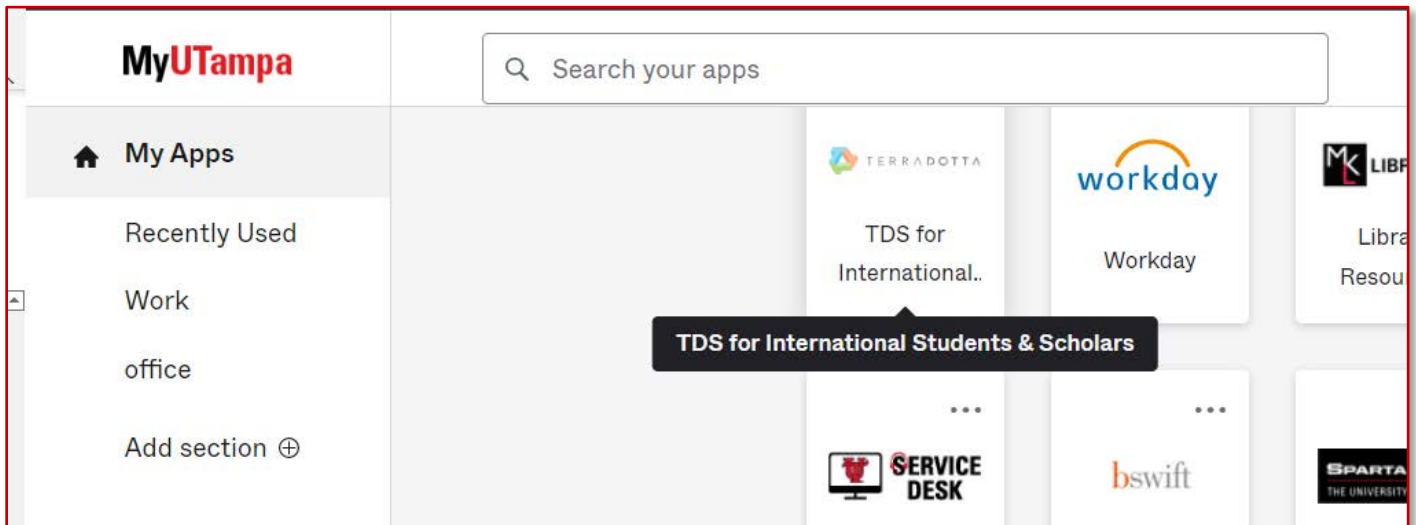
MyUTampa

Search your apps

My Apps

Recently Used

Work

office

Add section ⊕

TERRADOTTA

TDS for International..

TDS for International Students & Scholars

workday

Workday

LIBR

Libra

Resou

...

SERVICE DESK

...

bswift

SPARTA

THE UNIVERSITY